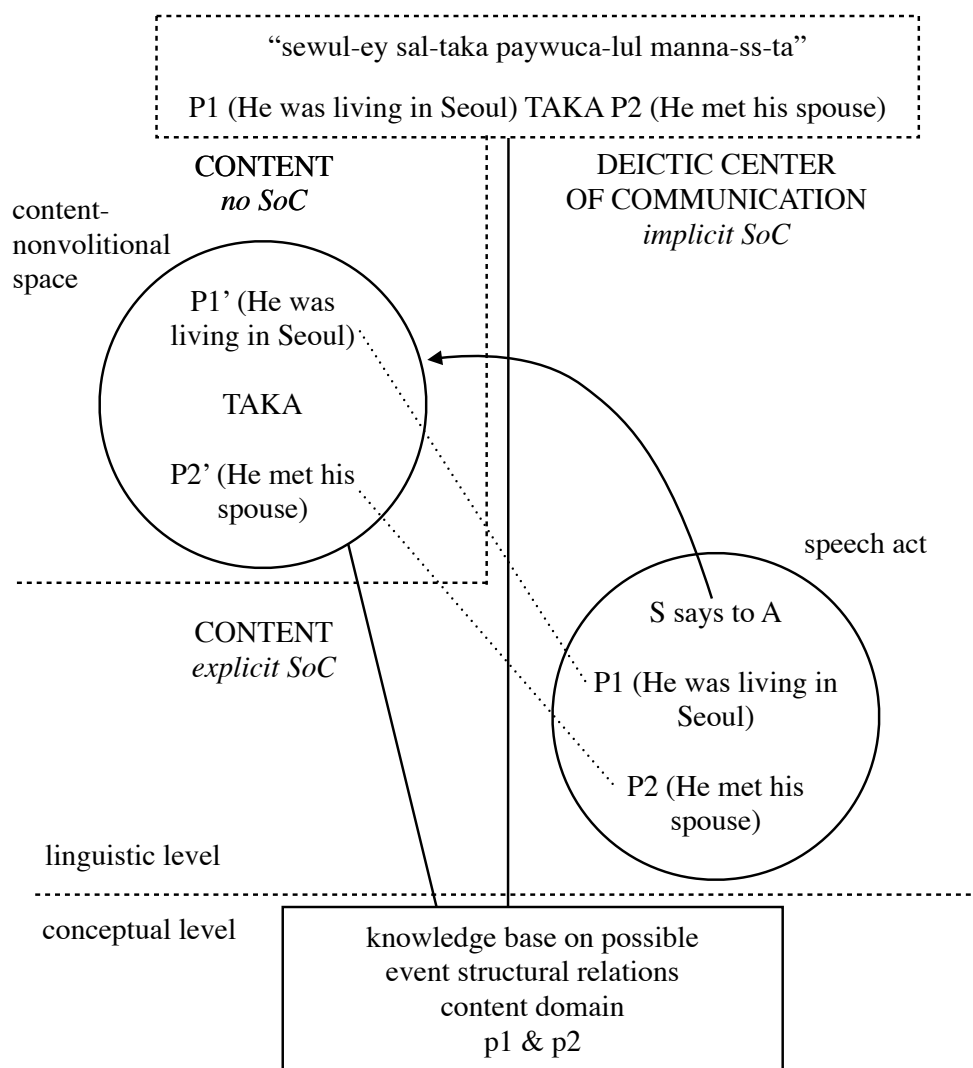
"sewul-ey sal-taka paywuca-lul manna-ss-ta"

P1 (He was living in Seoul) TAKA P2 (He met his spouse)

CONTENT
*no SoC*

DEICTIC CENTER OF COMMUNICATION
*implicit SoC*

content-nonvolitional space

P1' (He was living in Seoul)

TAKA

P2' (He met his spouse)

speech act

S says to A

P1 (He was living in Seoul)

P2 (He met his spouse)

CONTENT
*explicit SoC*

linguistic level

conceptual level

knowledge base on possible event structural relations content domain p1 & p2